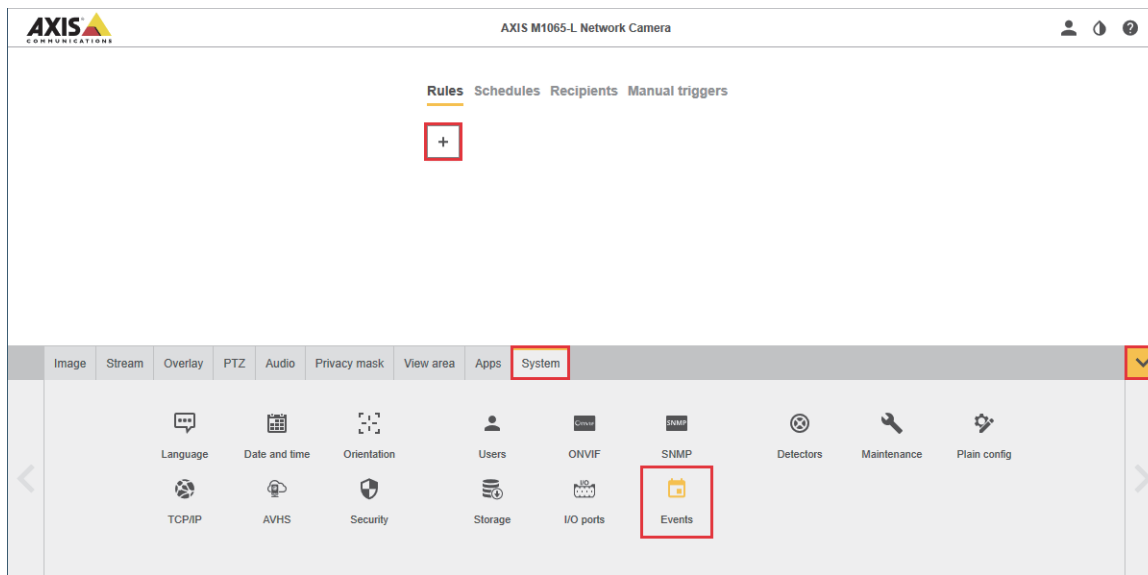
AXIS COMMUNICATIONS

AXIS M1065-L Network Camera

Rules Schedules Recipients Manual triggers

+

Image Stream Overlay PTZ Audio Privacy mask View area Apps System

Language Date and time Orientation Users ONVIF SNMP Detectors Maintenance Plain config

TCP/IP AVHS Security Storage I/O ports Events